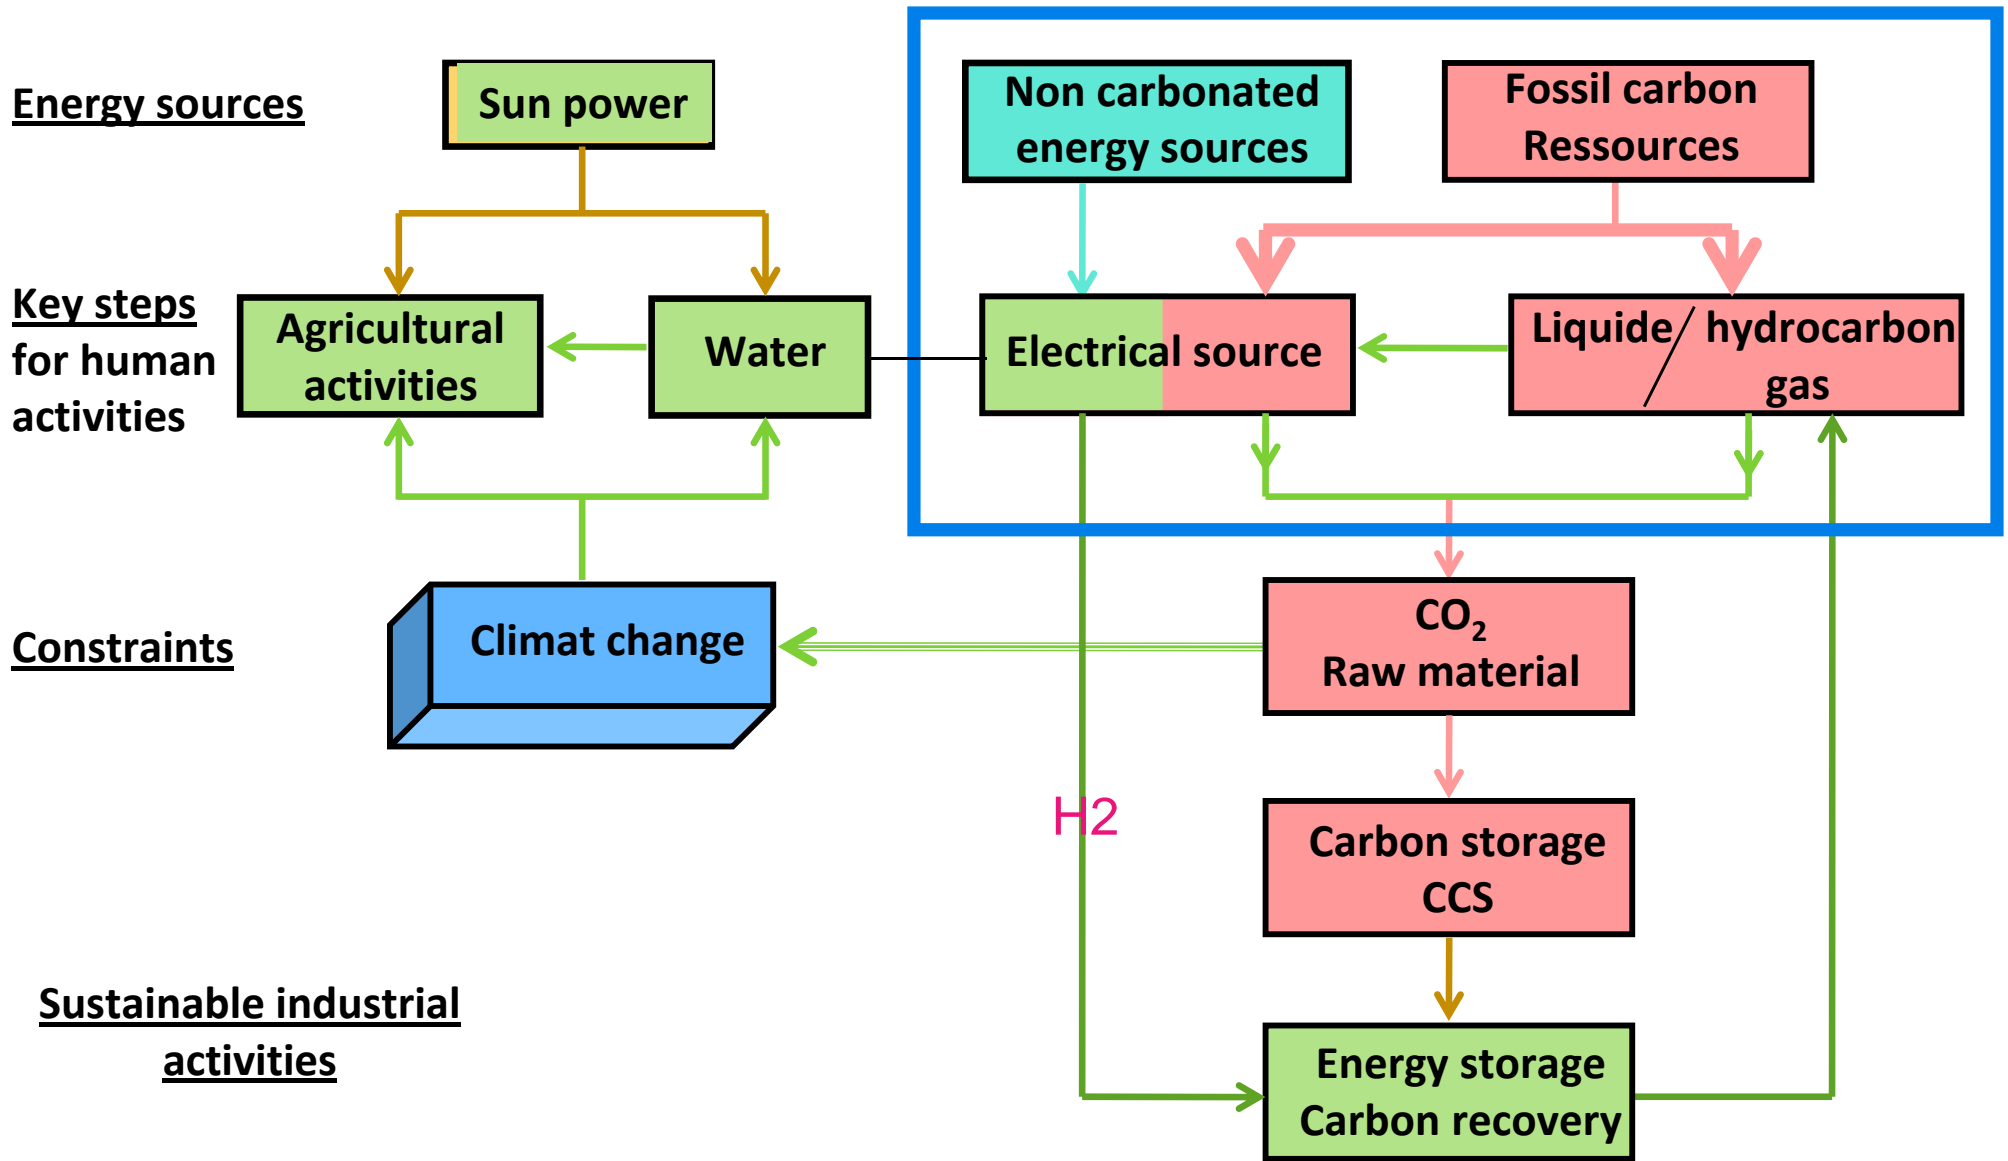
Energy sources

Sun power

Non carbonated energy sources

Fossil carbon Ressources

Key steps for human activities

Agricultural activities

Water

Electrical source

Liquide/ hydrocarbon gas

Constraints

Climat change

$CO_2$
Raw material

H2

Carbon storage
CCS

Sustainable industrial activities

Energy storage
Carbon recovery